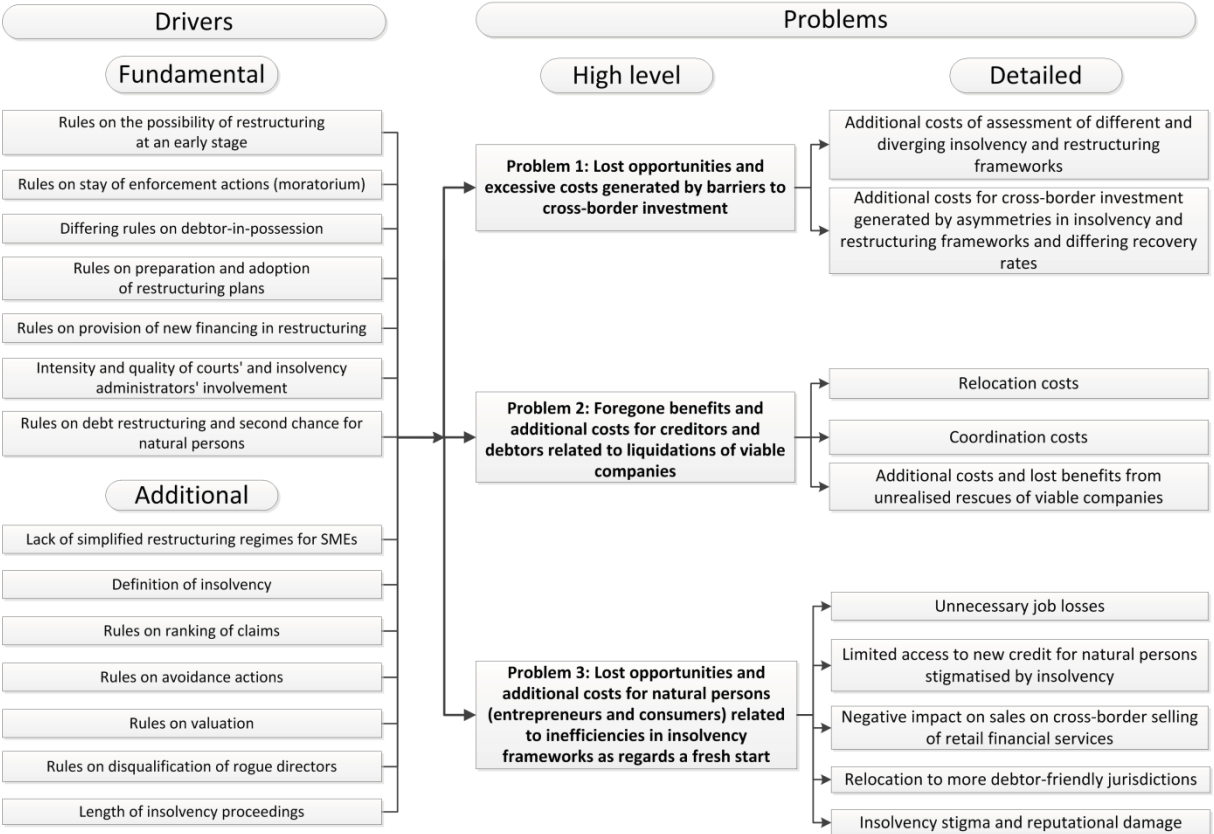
Drivers

Problems

Fundamental

High level

Detailed

Rules on the possibility of restructuring at an early stage

Rules on stay of enforcement actions (moratorium)

Differing rules on debtor-in-possession

Rules on preparation and adoption of restructuring plans

Rules on provision of new financing in restructuring

Intensity and quality of courts' and insolvency administrators' involvement

Rules on debt restructuring and second chance for natural persons

Additional

Lack of simplified restructuring regimes for SMEs

Definition of insolvency

Rules on ranking of claims

Rules on avoidance actions

Rules on valuation

Rules on disqualification of rogue directors

Length of insolvency proceedings

Problem 1: Lost opportunities and excessive costs generated by barriers to cross-border investment

Problem 2: Foregone benefits and additional costs for creditors and debtors related to liquidations of viable companies

Problem 3: Lost opportunities and additional costs for natural persons (entrepreneurs and consumers) related to inefficiencies in insolvency frameworks as regards a fresh start

Additional costs of assessment of different and diverging insolvency and restructuring frameworks

Additional costs for cross-border investment generated by asymmetries in insolvency and restructuring frameworks and differing recovery rates

Relocation costs

Coordination costs

Additional costs and lost benefits from unrealised rescues of viable companies

Unnecessary job losses

Limited access to new credit for natural persons stigmatised by insolvency

Negative impact on sales on cross-border selling of retail financial services

Relocation to more debtor-friendly jurisdictions

Insolvency stigma and reputational damage